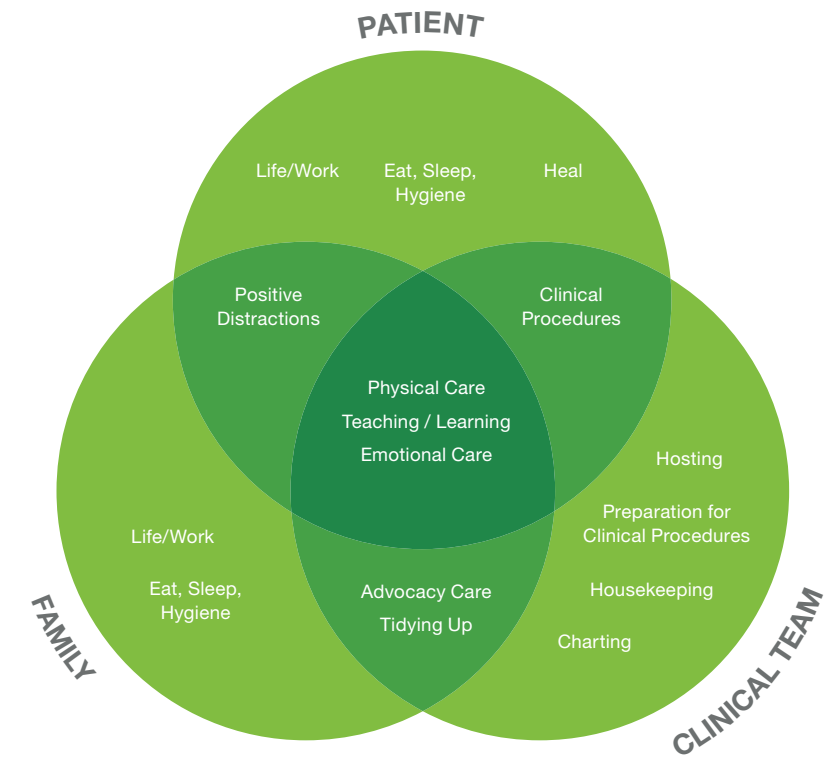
PATIENT

Life/Work

Eat, Sleep, Hygiene

Heal

Positive Distractions

Clinical Procedures

Physical Care

Teaching / Learning

Emotional Care

Hosting

Preparation for Clinical Procedures

Housekeeping

Charting

Life/Work

Eat, Sleep, Hygiene

Advocacy Care

Tidying Up

FAMILY

CLINICAL TEAM